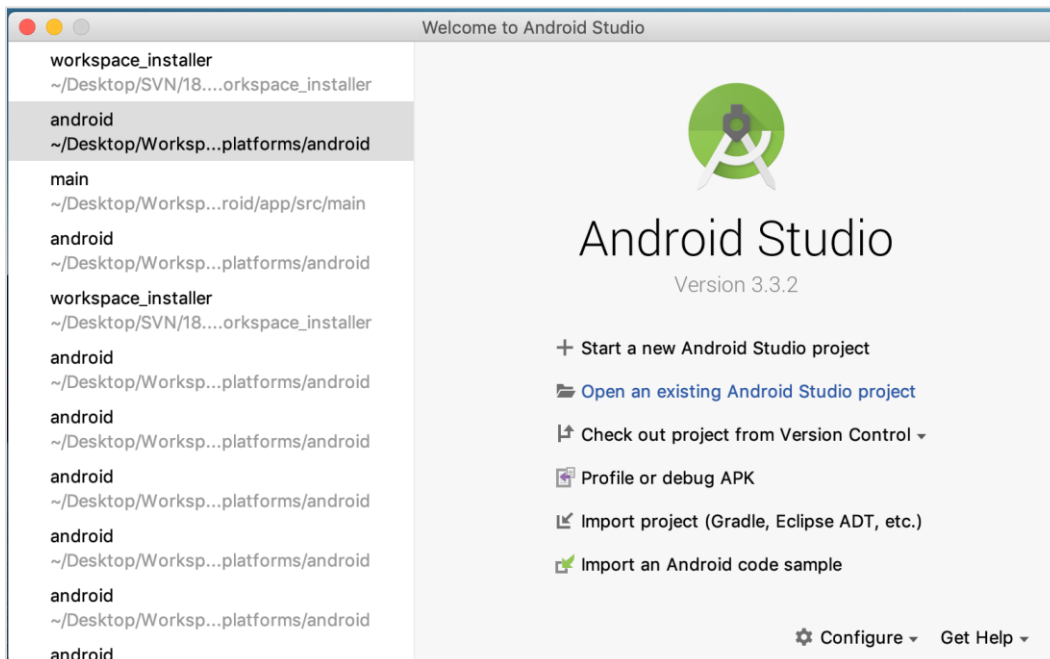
Welcome to Android Studio

workspace_installer
~/Desktop/SVN/18....orkspace_installer

android
~/Desktop/Worksp...platforms/android

main
~/Desktop/Worksp...roid/app/src/main

android
~/Desktop/Worksp...platforms/android

workspace_installer
~/Desktop/SVN/18....orkspace_installer

android
~/Desktop/Worksp...platforms/android

android
~/Desktop/Worksp...platforms/android

android
~/Desktop/Worksp...platforms/android

android
~/Desktop/Worksp...platforms/android

android
~/Desktop/Worksp...platforms/android

android

Android Studio

Version 3.3.2

+ Start a new Android Studio project

Open an existing Android Studio project

Check out project from Version Control ▾

Profile or debug APK

Import project (Gradle, Eclipse ADT, etc.)

Import an Android code sample

Configure ▾ Get Help ▾